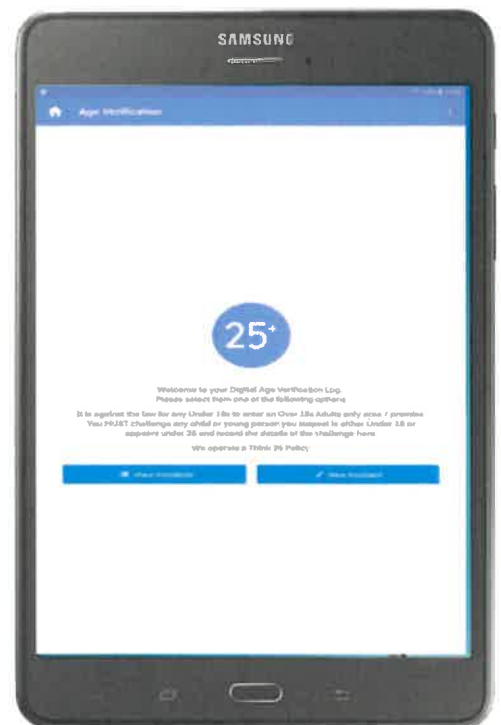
SAMSUNG

Age Verification

25+

Welcome to your Digital Age Verification Log.
Please select from one of the following options

It is against the law for any Under 18s to enter an Over 18s Adults only area / premises
You MUST challenge any child or young person you suspect is either Under 18 or appears under 25 and record the details of the challenge here

We operate a Think 25 Policy

View Incidents

New Incident